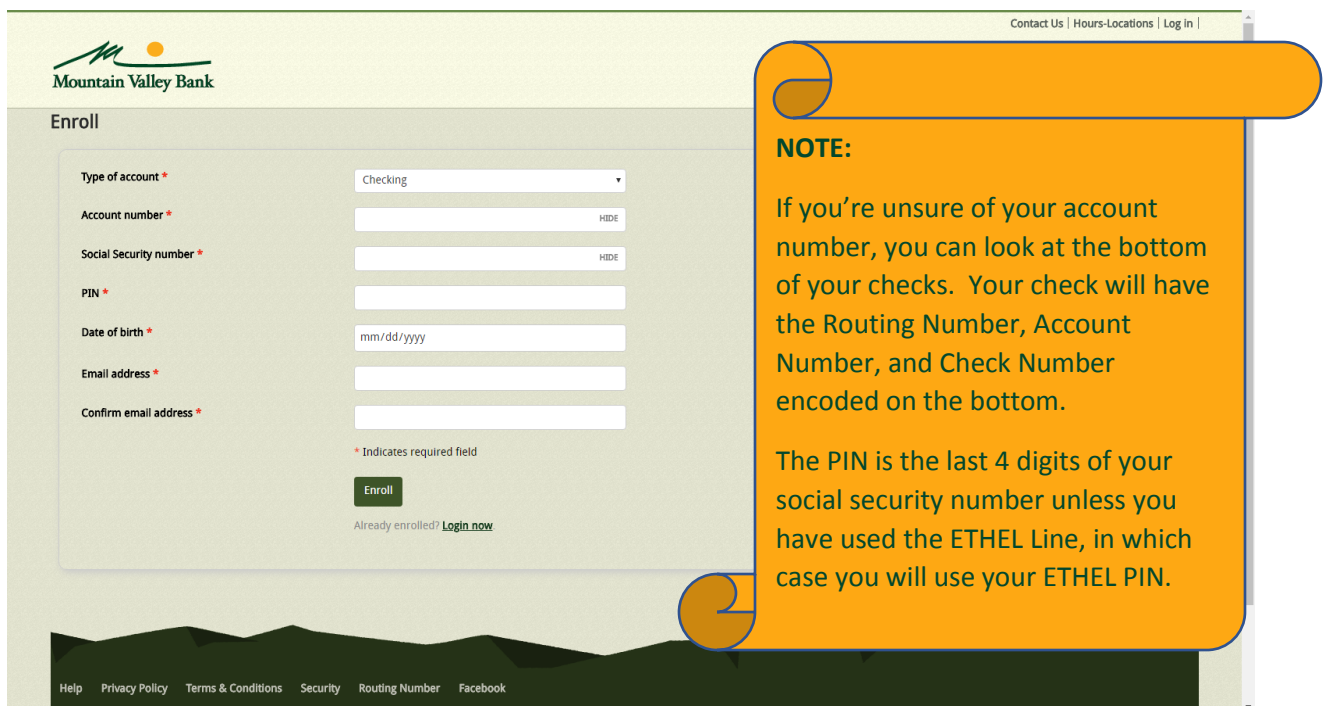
Contact Us | Hours-Locations | Log in |

Mountain Valley Bank

Enroll

Type of account *
Checking

Account number *
HIDE

Social Security number *
HIDE

PIN *

Date of birth *
mm/dd/yyyy

Email address *

Confirm email address *

* Indicates required field

Enroll

Already enrolled? Login now

NOTE:

If you're unsure of your account number, you can look at the bottom of your checks. Your check will have the Routing Number, Account Number, and Check Number encoded on the bottom.

The PIN is the last 4 digits of your social security number unless you have used the ETHEL Line, in which case you will use your ETHEL PIN.

Help Privacy Policy Terms & Conditions Security Routing Number Facebook